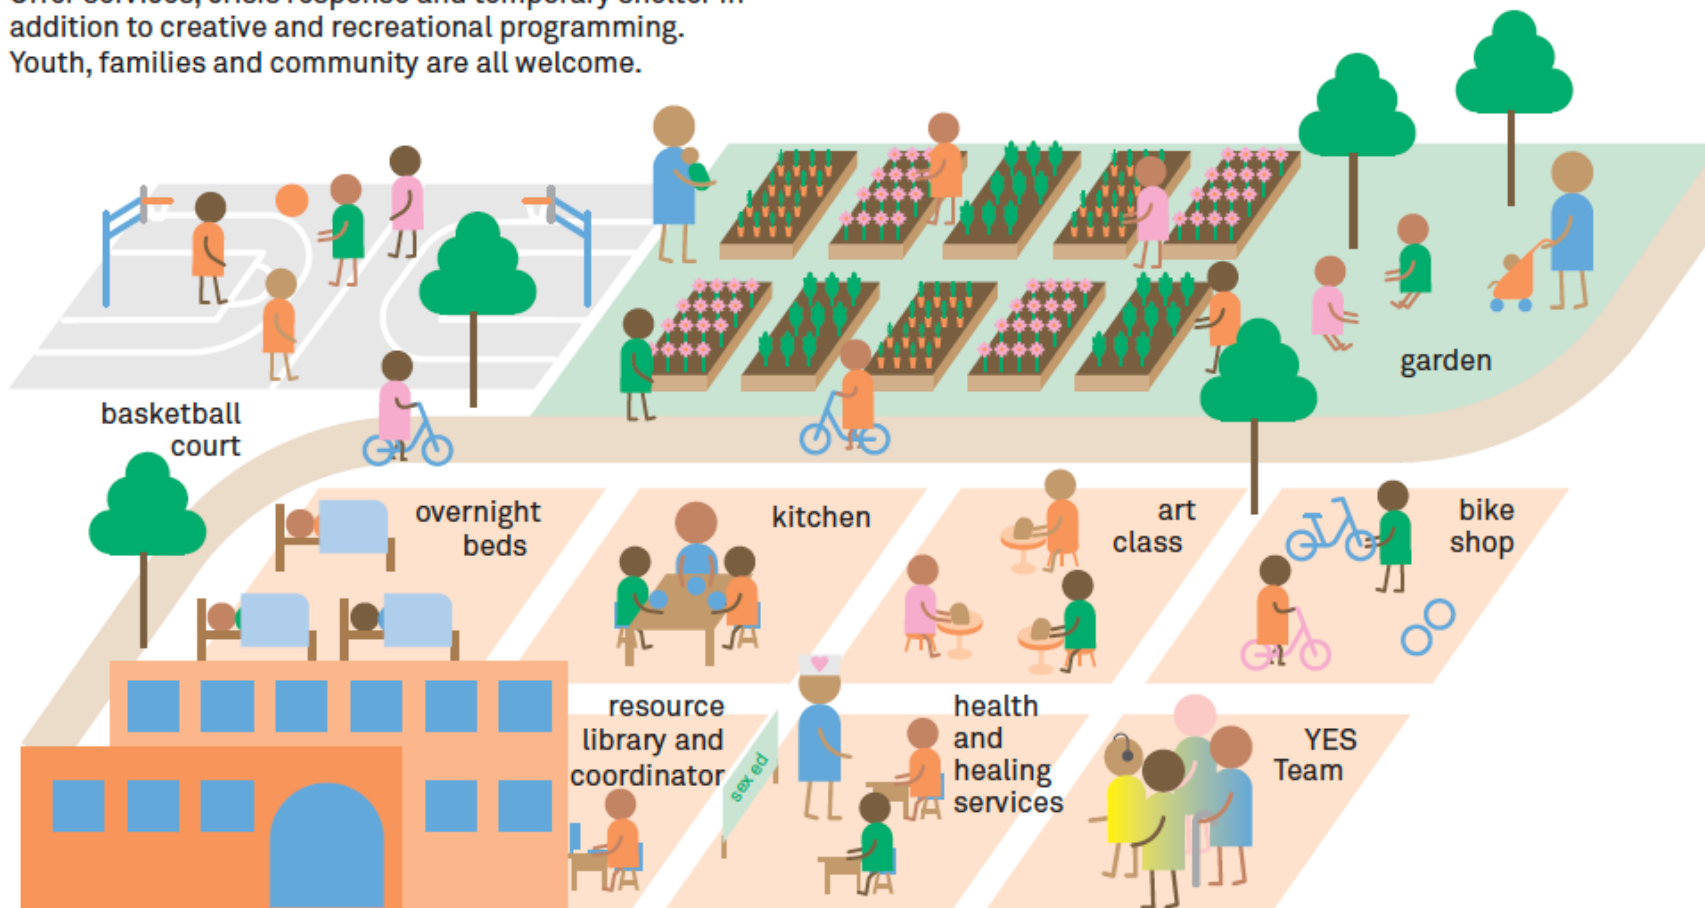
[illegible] addition to creative and recreational programming. Youth, families and community are all welcome.

basketball court

garden

overnight beds

kitchen

art class

bike shop

resource library and coordinator

sex ed

health and healing services

YES Team